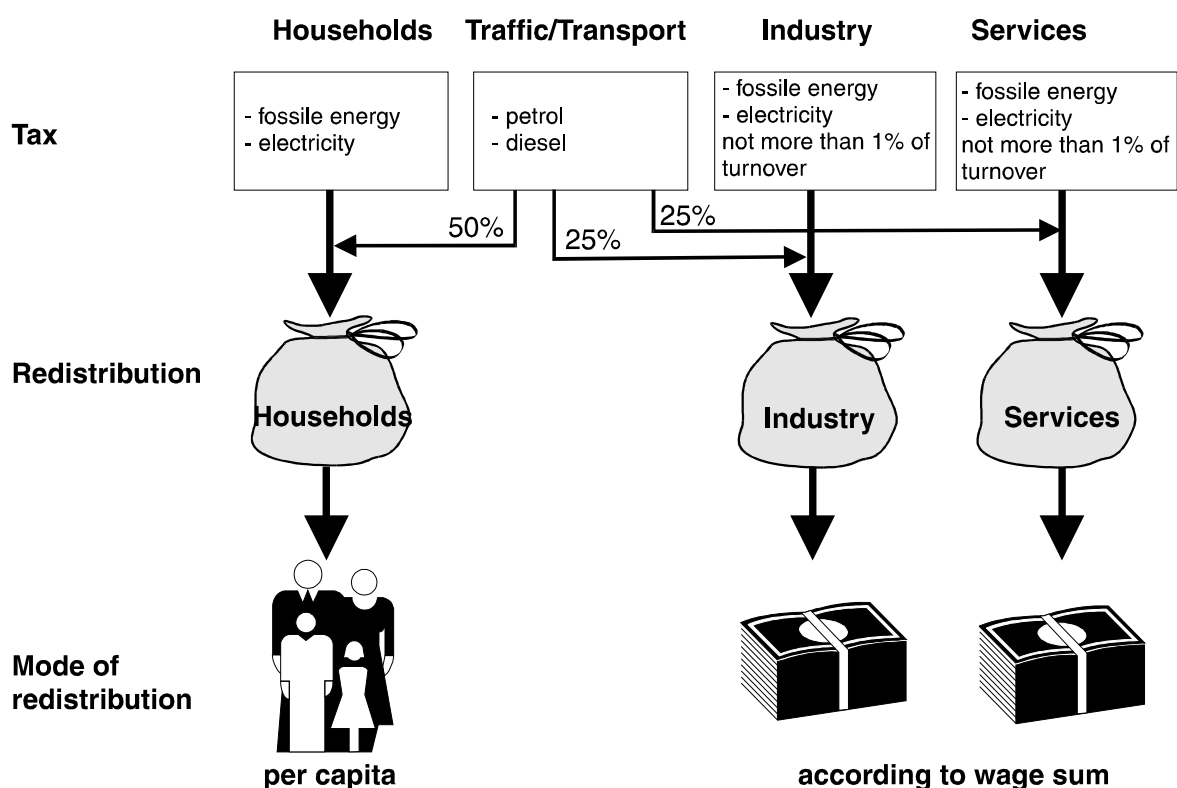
Households Traffic/Transport Industry Services

Tax

- fossile energy
- electricity

- petrol
- diesel

- fossile energy
- electricity
not more than 1% of turnover

- fossile energy
- electricity
not more than 1% of turnover

50%

25%

25%

Redistribution

Households

Industry

Services

Mode of redistribution

per capita

according to wage sum